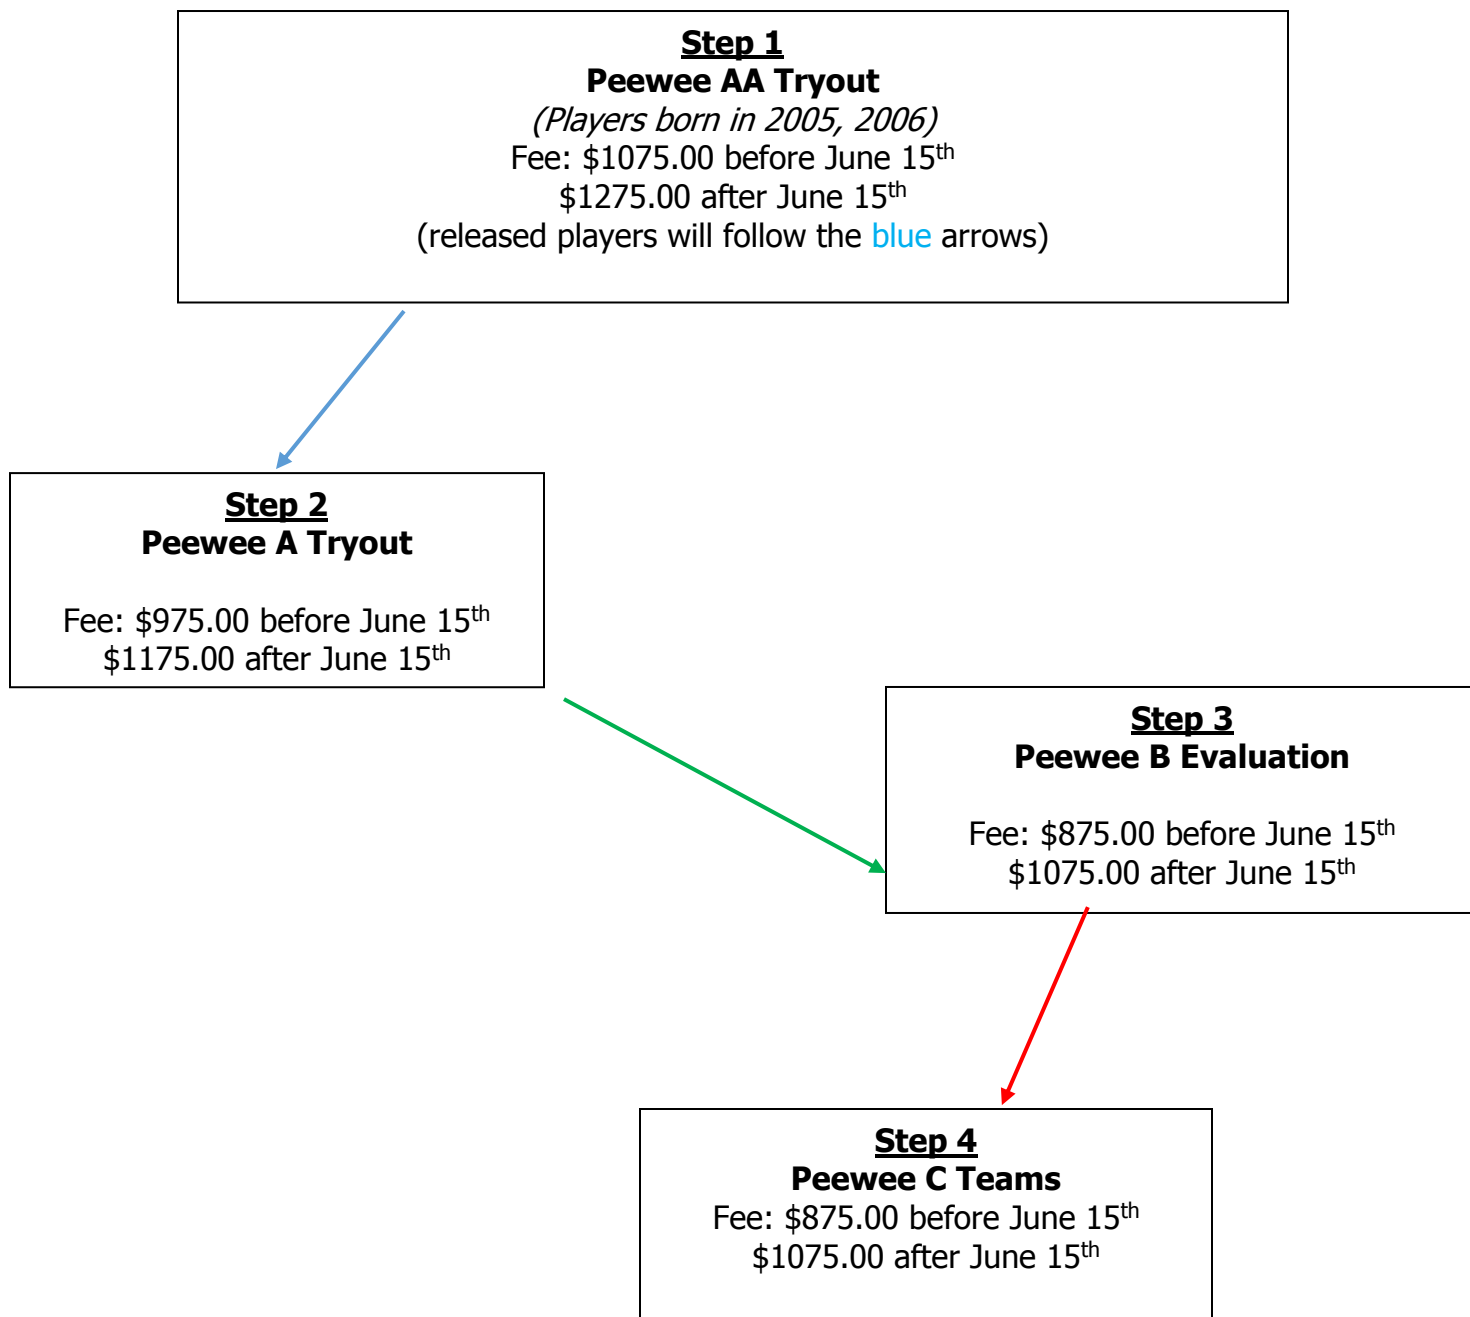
**Step 1**
**Peewee AA Tryout**
*(Players born in 2005, 2006)*
Fee: \$1075.00 before June 15$^{th}$
\$1275.00 after June 15$^{th}$
(released players will follow the blue arrows)

**Step 2**
**Peewee A Tryout**

Fee: \$975.00 before June 15$^{th}$
\$1175.00 after June 15$^{th}$

**Step 3**
**Peewee B Evaluation**

Fee: \$875.00 before June 15$^{th}$
\$1075.00 after June 15$^{th}$

**Step 4**
**Peewee C Teams**
Fee: \$875.00 before June 15$^{th}$
\$1075.00 after June 15$^{th}$